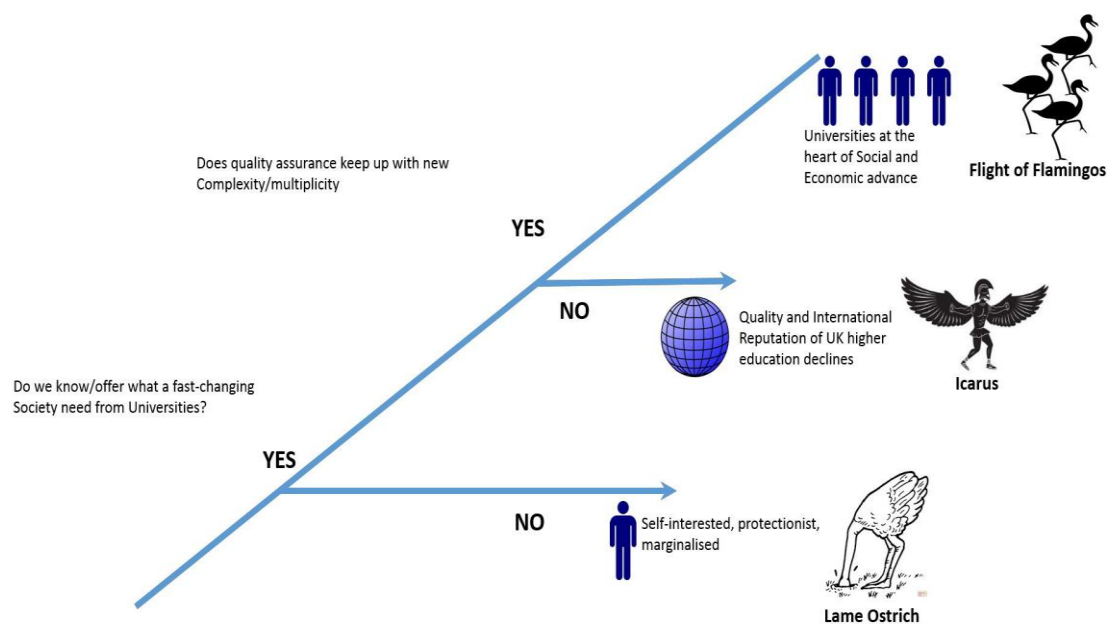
Does quality assurance keep up with new Complexity/multiplicity

Universities at the heart of Social and Economic advance

Flight of Flamingos

YES

NO

Quality and International Reputation of UK higher education declines

Icarus

Do we know/offer what a fast-changing Society need from Universities?

YES

NO

Self-interested, protectionist, marginalised

Lame Ostrich